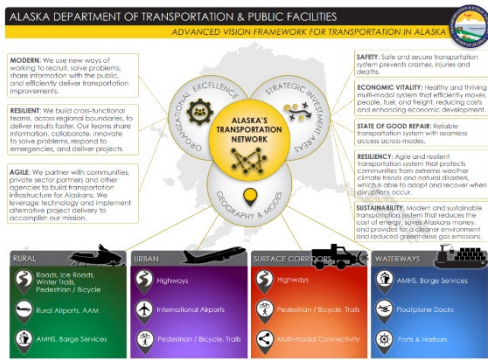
ALASKA DEPARTMENT OF TRANSPORTATION & PUBLIC FACILITIES

ADVANCED VISION FRAMEWORK FOR TRANSPORTATION IN ALASKA

MODERN: We use new ways of working to recruit, solve problems, share information with the public, and efficiently deliver transportation improvements.

RESILIENT: We build cross-functional teams, across regional boundaries, to deliver results faster. Our teams share information, collaborate, innovate to solve problems, respond to emergencies, and deliver projects.

AGILE: We partner with communities, private sector partners and other agencies to build transportation infrastructure for Alaskans. We leverage technology and implement alternative project delivery to accomplish our mission.

ORGANIZATIONAL EXCELLENCE

STRATEGIC INVESTMENT AREAS

ALASKA'S TRANSPORTATION NETWORK

GEOGRAPHY & MODES

SAFETY: Safe and secure transportation system prevents crashes, injuries and deaths.

ECONOMIC VITALITY: Healthy and thriving multi-modal system that efficiently moves people, fuel, and freight, reducing costs and enhancing economic development.

STATE OF GOOD REPAIR: Reliable transportation system with seamless access across modes.

RESILIENCY: Agile and resilient transportation system that protects communities from extreme weather, climate trends and natural disasters, which is able to adapt and recover when disruptions occur.

SUSTAINABILITY: Modern and sustainable transportation system that reduces the cost of energy, saves Alaskans money, and provides for a cleaner environment and reduced greenhouse gas emissions.

RURAL
Roads, Ice Roads, Winter Trails, Pedestrian / Bicycle
Rural Airports, AAM
AMHS, Barge Services

URBAN
Highways
International Airports
Pedestrian / Bicycle, Trails

SURFACE CORR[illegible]
Highways
Pedestrian / Bicycle, Trails
Multi-modal Connectivity

WATERWAYS
AMHS, Barge Services
Floatplane Docks
Ports & Harbors